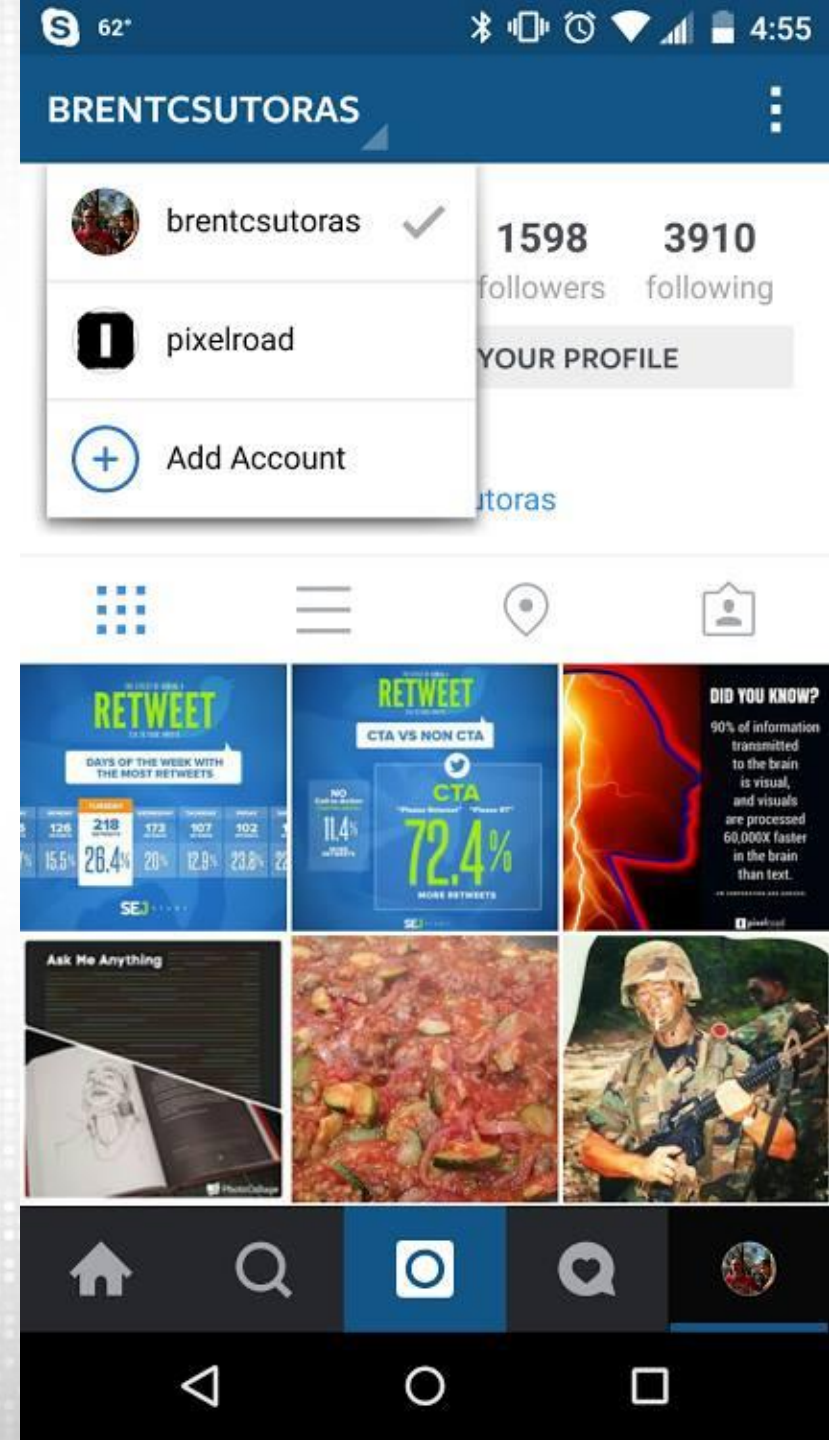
62° 4:55

BRENTCSUTORAS

brentcsutoras

pixelroad

Add Account

1598 followers

3910 following

YOUR PROFILE

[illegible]utoras

RETWEET

DAYS OF THE WEEK WITH THE MOST RETWEETS

126 218 173 107 102

15.5% 26.4% 20% 12.9% 23.8% 2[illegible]

SEJ

RETWEET

CTA VS NON CTA

NO

11.4%

CTA

72.4%

MORE RETWEETS

SEJ

DID YOU KNOW?

90% of information transmitted to the brain is visual, and visuals are processed 60,000X faster in the brain than text.

pixelroad

Ask Me Anything

PhotoCollage